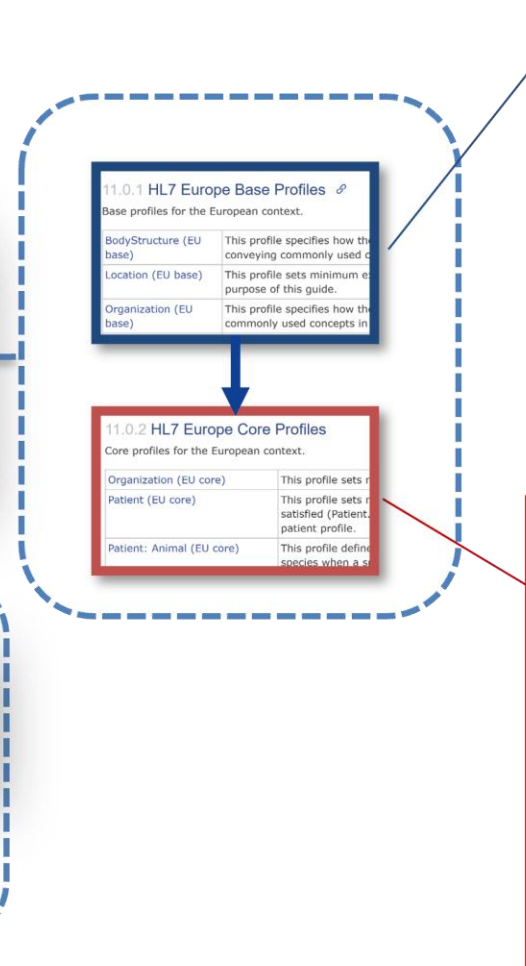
11.0.1 HL7 Europe Base Profiles

Base profiles for the European context.

| | |
|---|---|
| BodyStructure (EU base) | This profile specifies how th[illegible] conveying commonly used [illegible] |
| Location (EU base) | This profile sets minimum e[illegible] purpose of this guide. |
| Organization (EU base) | This profile specifies how th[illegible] commonly used concepts in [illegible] |

11.0.2 HL7 Europe Core Profiles

Core profiles for the European context.

| | |
|---|---|
| Organization (EU core) | This profile sets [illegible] |
| Patient (EU core) | This profile sets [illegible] satisfied (Patient.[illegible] patient profile. |
| Patient: Animal (EU core) | This profile define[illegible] species when a s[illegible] |